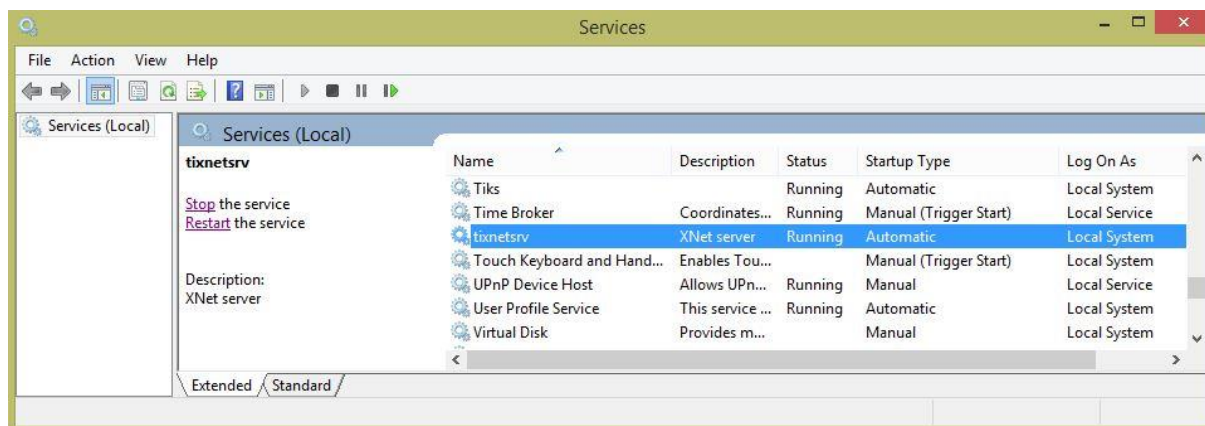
Services

File Action View Help

Services (Local)

Services (Local)

tixnetsrv

Stop the service
Restart the service

Description:
XNet server

| Name | Description | Status | Startup Type | Log On As |
|---|---|---|---|---|
| Tiks | | Running | Automatic | Local System |
| Time Broker | Coordinates... | Running | Manual (Trigger Start) | Local Service |
| tixnetsrv | XNet server | Running | Automatic | Local System |
| Touch Keyboard and Hand... | Enables Tou... | | Manual (Trigger Start) | Local System |
| UPnP Device Host | Allows UPn... | Running | Manual | Local Service |
| User Profile Service | This service ... | Running | Automatic | Local System |
| Virtual Disk | Provides m... | | Manual | Local System |

Extended Standard